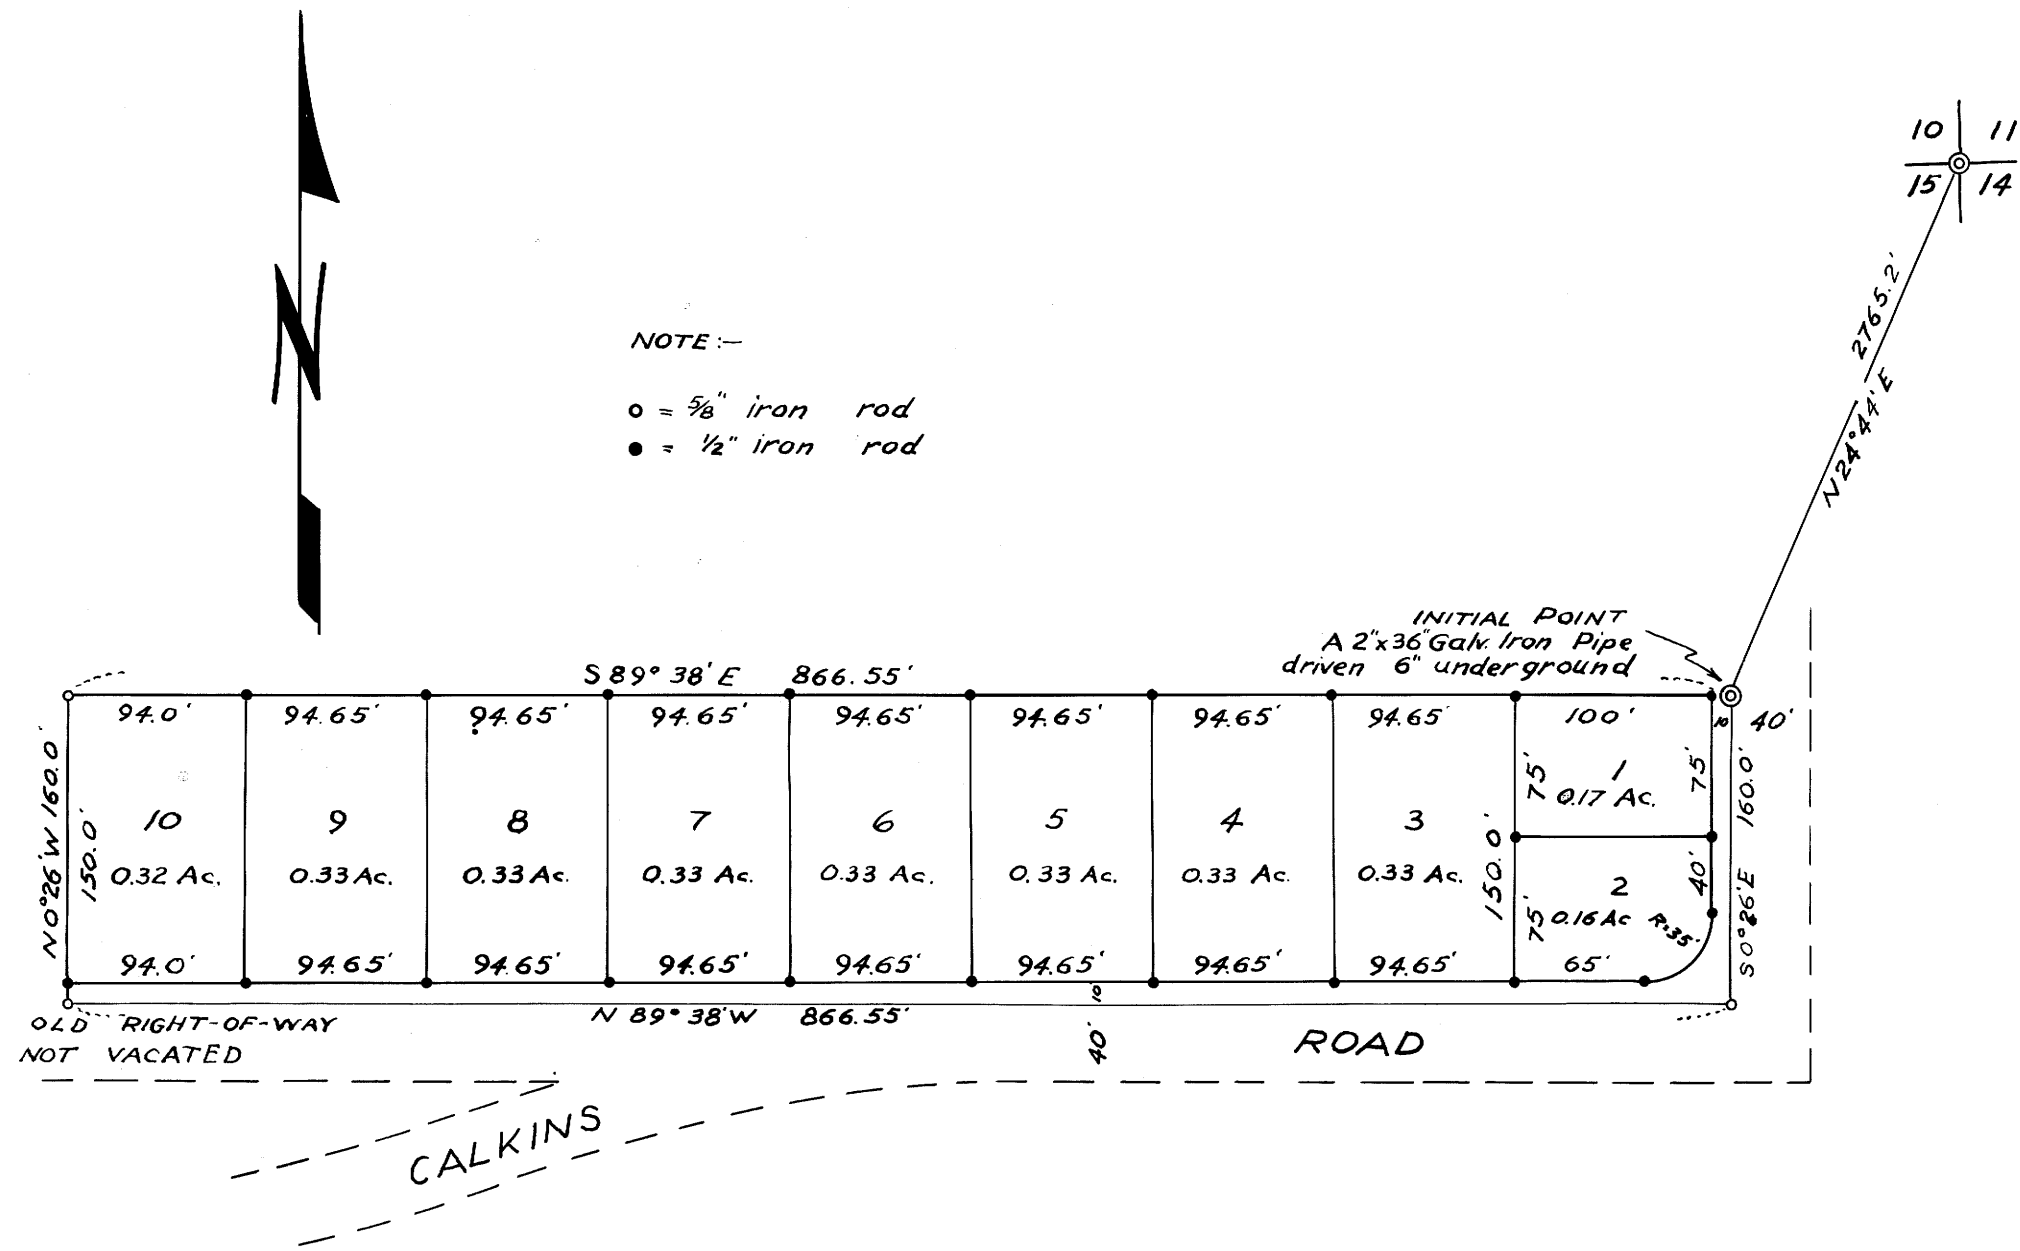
N

NOTE :—

o = $\frac{5}{8}$" iron rod
● = $\frac{1}{2}$" iron rod

10 | 11
15 | 14

2765.2'
N 24° 44' E

INITIAL POINT
A 2"x36" Galv. Iron Pipe driven 6" underground

S 89° 38' E 866.55'

94.0' | 94.65' | 94.65' | 94.65' | 94.65' | 94.65' | 94.65' | 94.65' | 100'

10 0.32 Ac.
9 0.33 Ac.
8 0.33 Ac.
7 0.33 Ac.
6 0.33 Ac.
5 0.33 Ac.
4 0.33 Ac.
3 0.33 Ac.
1 0.17 Ac.
2 0.16 Ac

75' 75' 75' 40' 150.0' R=35' 65' 10

N 0° 26' W 160.0'
150.0'
S 0° 26' E 160.0'
40'

94.0' | 94.65' | 94.65' | 94.65' | 94.65' | 94.65' | 94.65' | 94.65'

10
N 89° 38' W 866.55'

OLD RIGHT-OF-WAY NOT VACATED

40'
ROAD
CALKINS